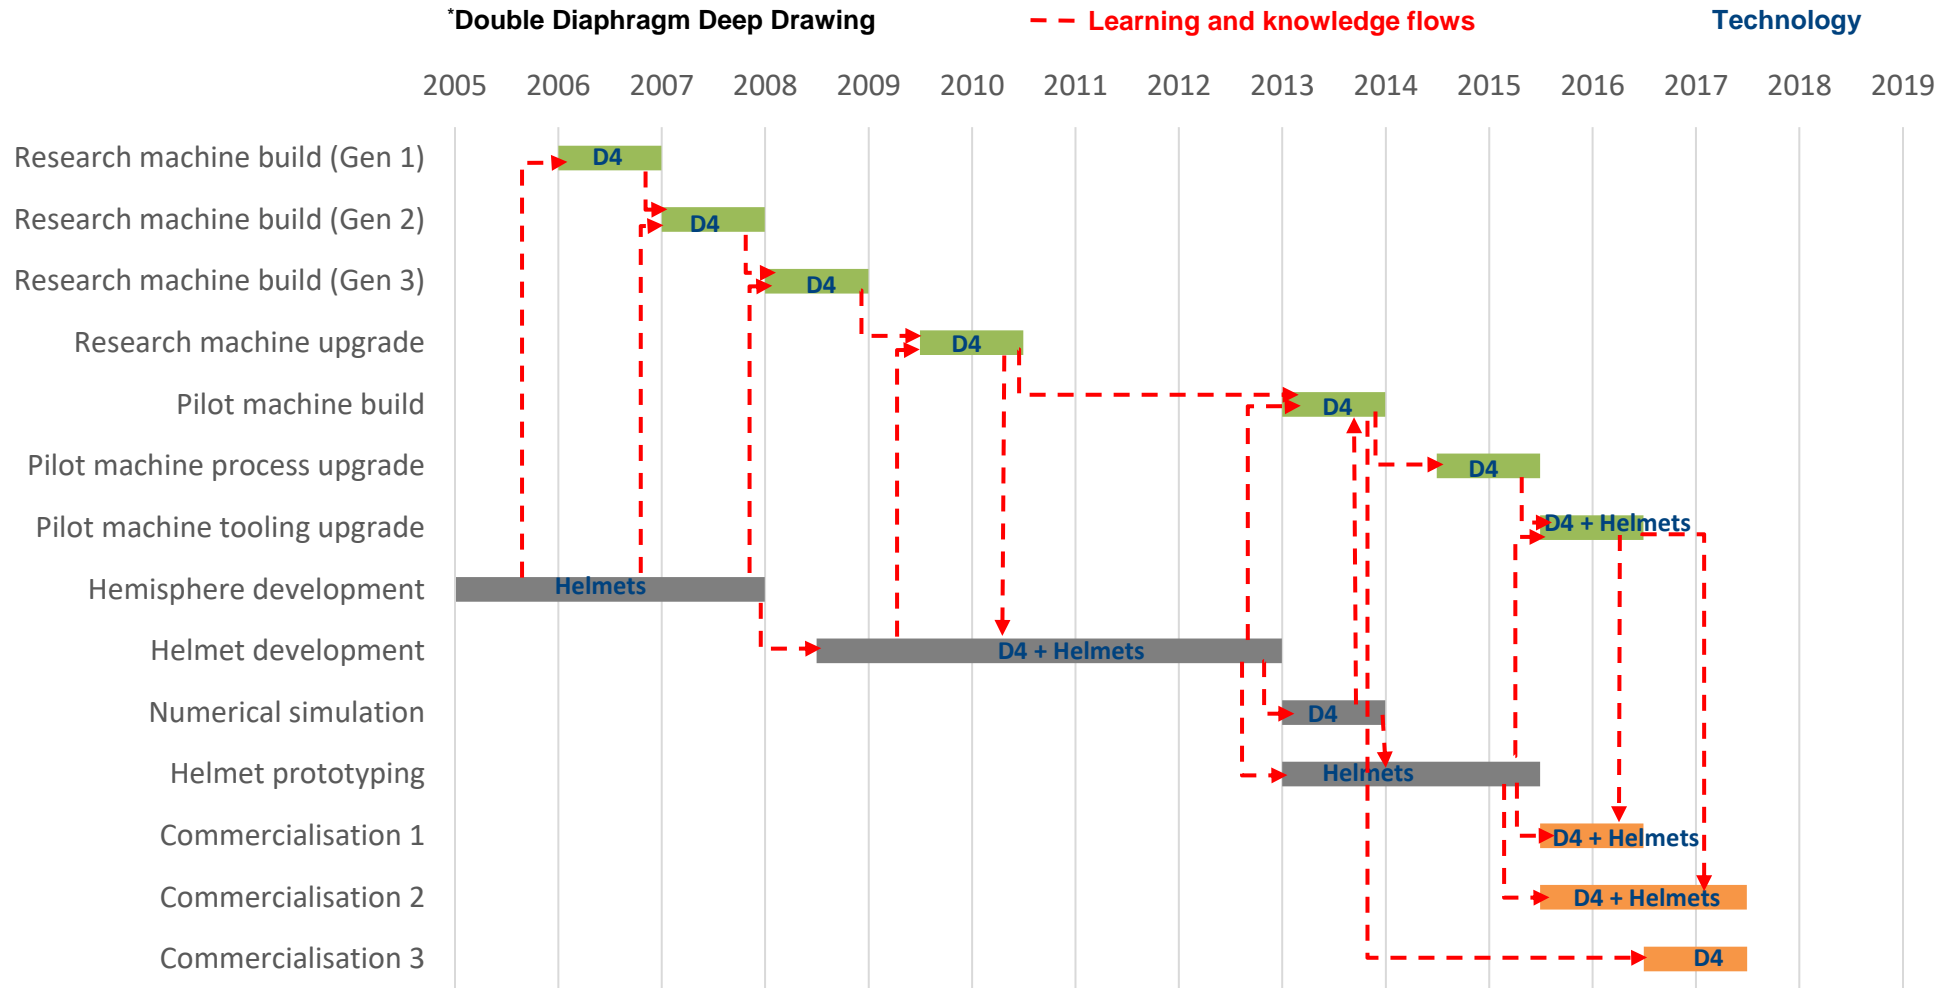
*Double Diaphragm Deep Drawing
Learning and knowledge flows
Technology

2005 2006 2007 2008 2009 2010 2011 2012 2013 2014 2015 2016 2017 2018 2019

Research machine build (Gen 1) D4
Research machine build (Gen 2) D4
Research machine build (Gen 3) D4
Research machine upgrade D4
Pilot machine build D4
Pilot machine process upgrade D4
Pilot machine tooling upgrade D4 + Helmets
Hemisphere development Helmets
Helmet development D4 + Helmets
Numerical simulation D4
Helmet prototyping Helmets
Commercialisation 1 D4 + Helmets
Commercialisation 2 D4 + Helmets
Commercialisation 3 D4